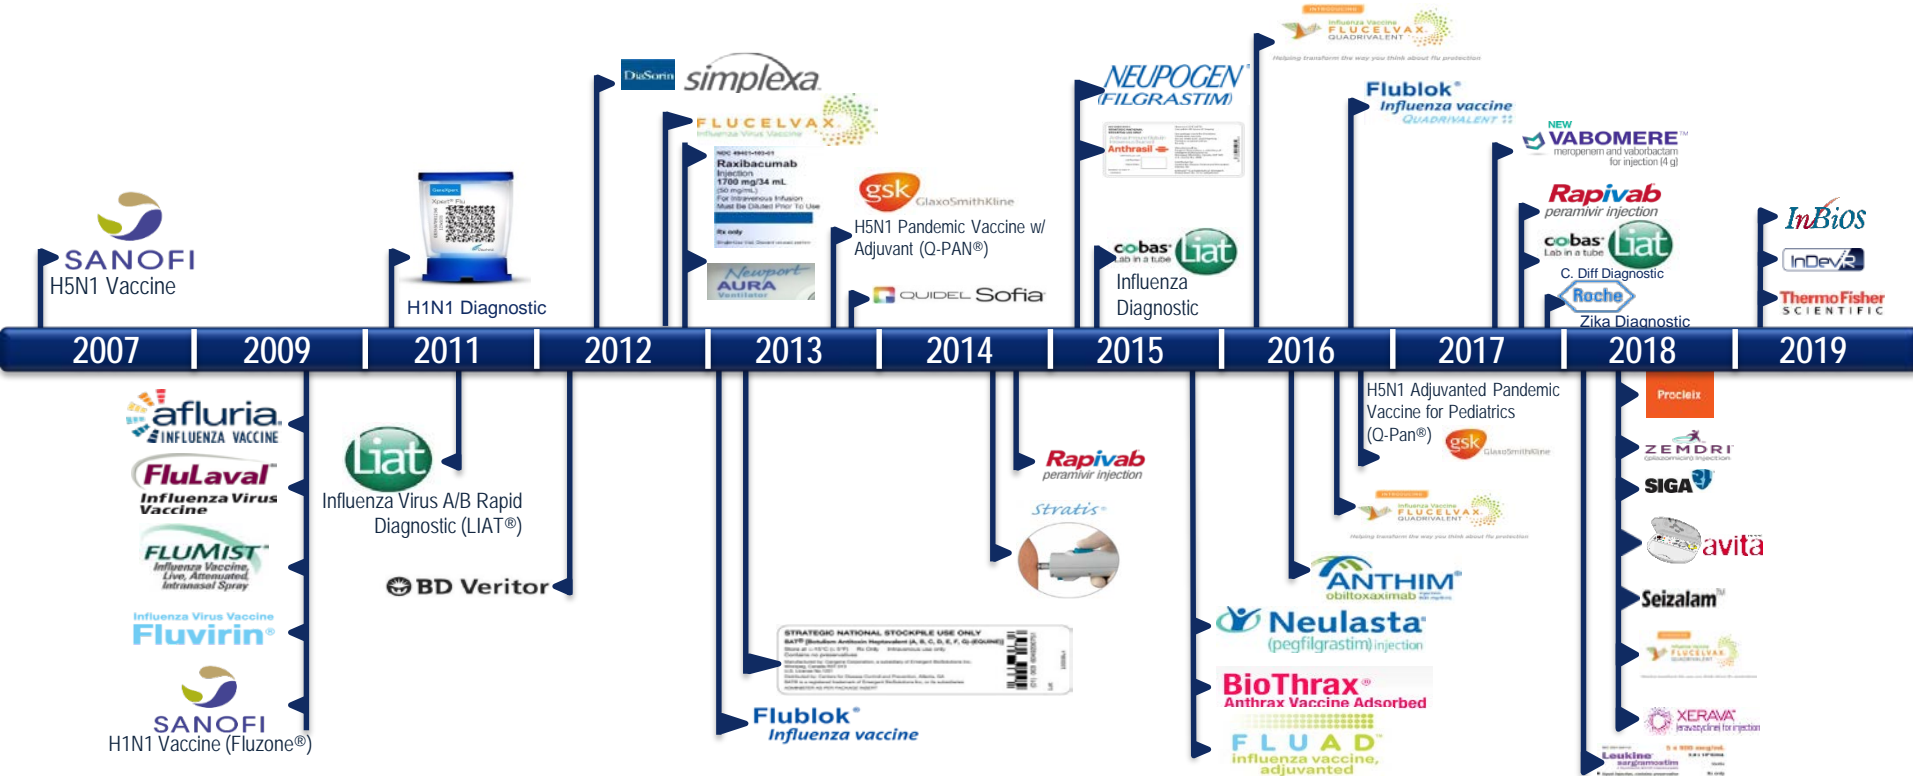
SANOFI
H5N1 Vaccine

H1N1 Diagnostic

DiaSorin simplexa

FLUCELVAX
Influenza Virus Vaccine

Raxibacumab
Injection
1700 mg/34 mL

Newport AURA

gsk GlaxoSmithKline
H5N1 Pandemic Vaccine w/ Adjuvant (Q-PAN®)

QUIDEL Sofia

NEUPOGEN (FILGRASTIM)

Anthrasil

cobas Liat
Influenza Diagnostic

FLUCELVAX QUADRIVALENT

Flublok Influenza vaccine QUADRIVALENT

NEW VABOMERE meropenem and vaborbactam for injection

Rapivab peramivir injection

cobas Liat
C. Diff Diagnostic

Roche
Zika Diagnostic

InBiOS

InDevR

ThermoFisher SCIENTIFIC

2007 2009 2011 2012 2013 2014 2015 2016 2017 2018 2019

afluria INFLUENZA VACCINE

FluLaval Influenza Virus Vaccine

FLUMIST Influenza Vaccine, Live, Attenuated, Intranasal Spray

Influenza Virus Vaccine Fluvirin

SANOFI
H1N1 Vaccine (Fluzone®)

Liat
Influenza Virus A/B Rapid Diagnostic (LIAT®)

BD Veritor

STRATEGIC NATIONAL STOCKPILE USE ONLY

Flublok Influenza vaccine

Rapivab peramivir injection

Stratis

ANTHIM obiltoxaximab

Neulasta (pegfilgrastim) injection

BioThrax Anthrax Vaccine Adsorbed

FLUAD influenza vaccine, adjuvanted

H5N1 Adjuvanted Pandemic Vaccine for Pediatrics (Q-Pan®)
gsk GlaxoSmithKline

FLUCELVAX QUADRIVALENT

Procleix

ZEMDRI

SIGA

avita

Seizalam

FLUCELVAX QUADRIVALENT

XERAVA eravacycline for injection

Leukine sargramostim